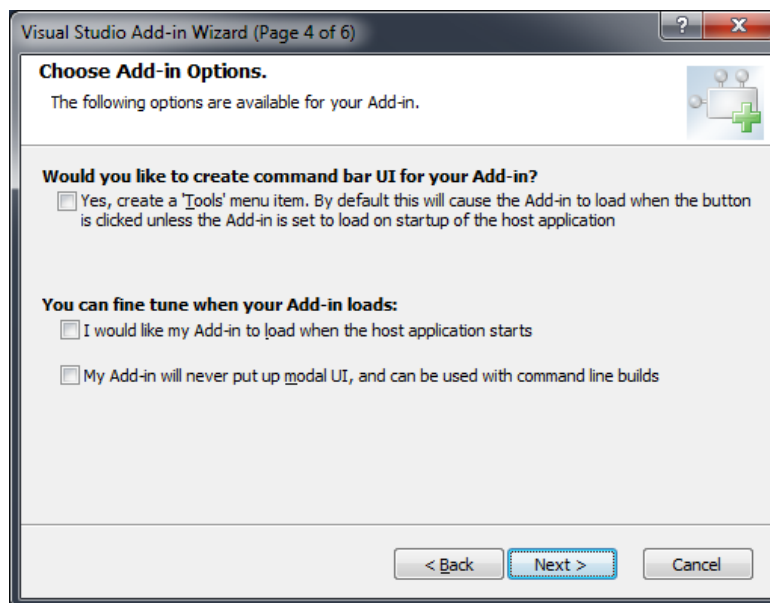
Visual Studio Add-in Wizard (Page 4 of 6)

?

X

Choose Add-in Options.

The following options are available for your Add-in.

Would you like to create command bar UI for your Add-in?

Yes, create a 'Tools' menu item. By default this will cause the Add-in to load when the button is clicked unless the Add-in is set to load on startup of the host application

You can fine tune when your Add-in loads:

I would like my Add-in to load when the host application starts

My Add-in will never put up modal UI, and can be used with command line builds

< Back

Next >

Cancel